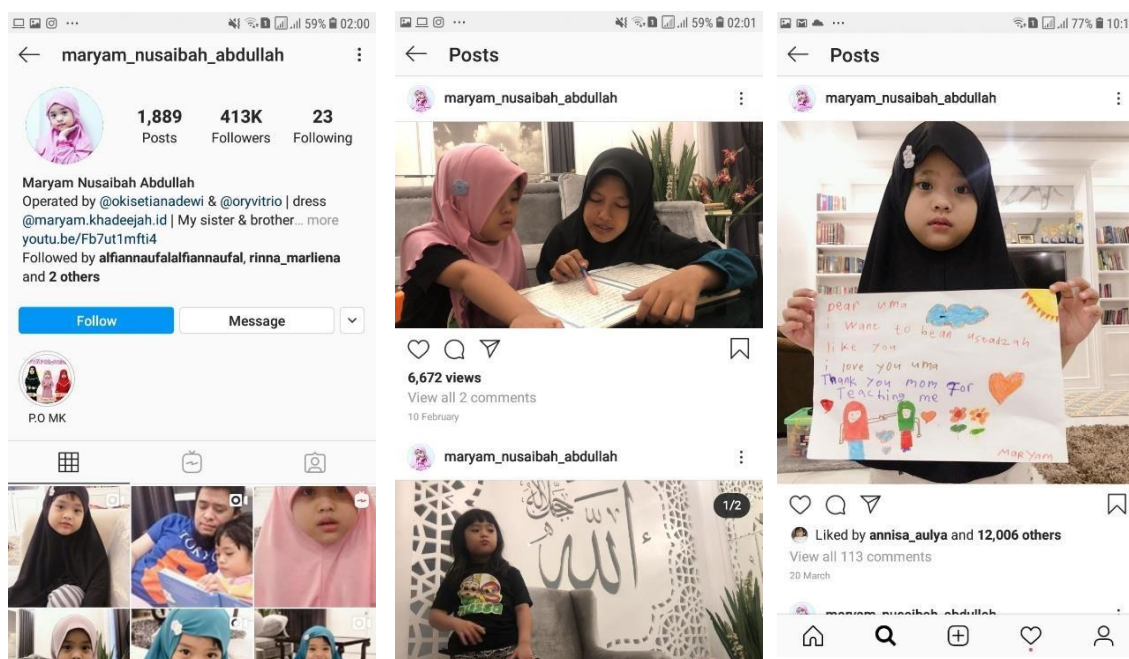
59% 02:00

maryam_nusaibah_abdullah

1,889 Posts
413K Followers
23 Following

Maryam Nusaibah Abdullah
Operated by @okisetianadewi & @oryvitrio | dress @maryam.khadeejah.id | My sister & brother... more
youtu.be/Fb7ut1mfti4
Followed by alfiannaufalalfiannaufal, rinna_marliena and 2 others

Follow
Message

P.O MK

59% 02:01

Posts

maryam_nusaibah_abdullah

6,672 views
View all 2 comments
10 February

maryam_nusaibah_abdullah

1/2

77% 10:1

Posts

maryam_nusaibah_abdullah

Dear uma
i want to be an ustadzah like you
i love you uma
Thank you mom for Teaching me
MarYam

Liked by annisa_aulya and 12,006 others
View all 113 comments
20 March

maryam_nusaibah_abdullah